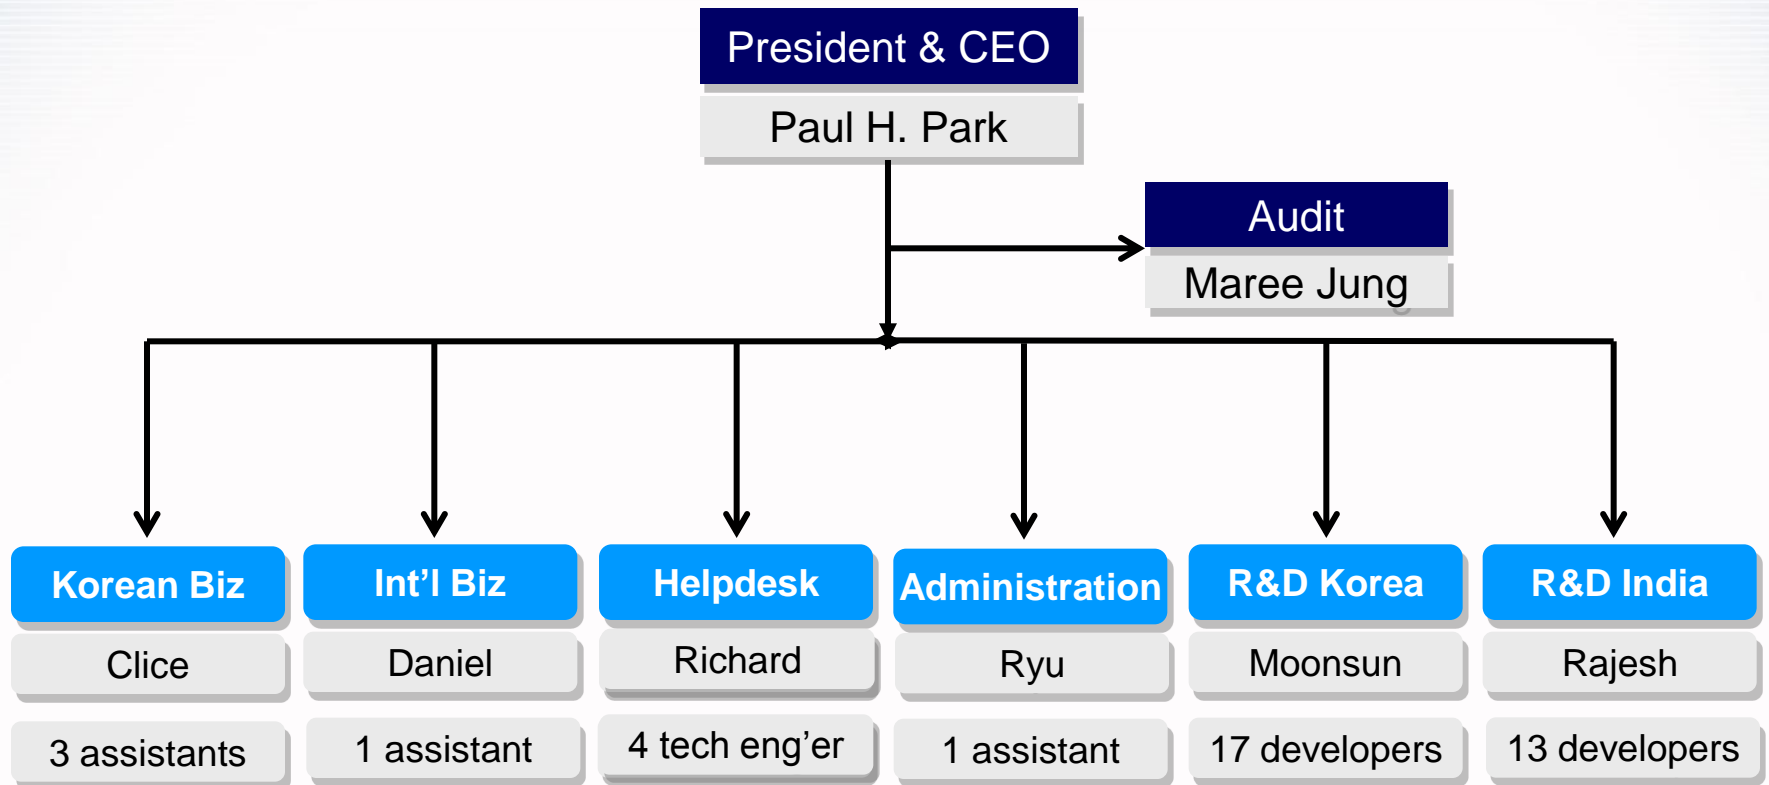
President & CEO
Paul H. Park

Audit
Maree Jung

Korean Biz
Clice
3 assistants

Int’l Biz
Daniel
1 assistant

Helpdesk
Richard
4 tech eng’er

Administration
Ryu
1 assistant

R&D Korea
Moonsun
17 developers

R&D India
Rajesh
13 developers